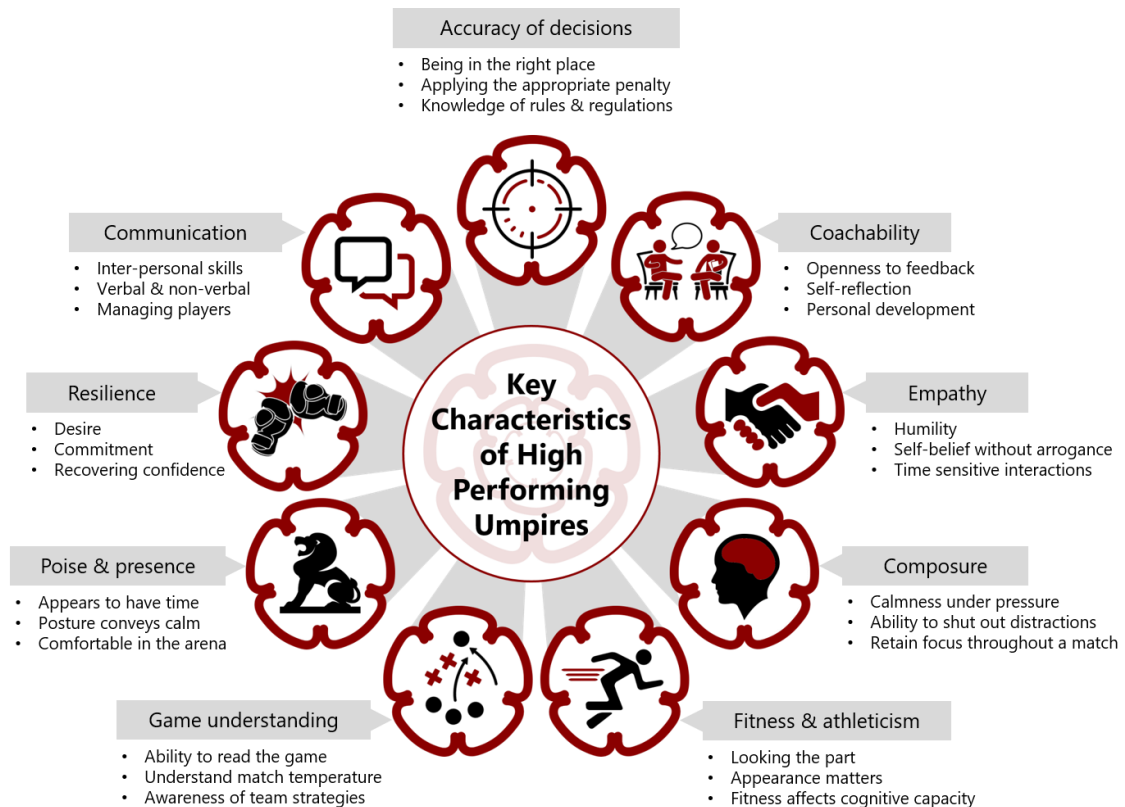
Accuracy of decisions
- Being in the right place
- Applying the appropriate penalty
- Knowledge of rules & regulations

Communication
- Inter-personal skills
- Verbal & non-verbal
- Managing players

Coachability
- Openness to feedback
- Self-reflection
- Personal development

Resilience
- Desire
- Commitment
- Recovering confidence

Key Characteristics of High Performing Umpires

Empathy
- Humility
- Self-belief without arrogance
- Time sensitive interactions

Poise & presence
- Appears to have time
- Posture conveys calm
- Comfortable in the arena

Composure
- Calmness under pressure
- Ability to shut out distractions
- Retain focus throughout a match

Game understanding
- Ability to read the game
- Understand match temperature
- Awareness of team strategies

Fitness & athleticism
- Looking the part
- Appearance matters
- Fitness affects cognitive capacity